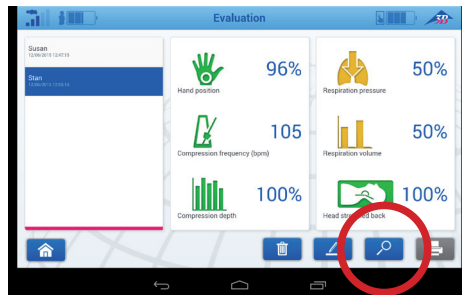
Evaluation

Susan
12/06/2015 12:47:13

Stan
12/06/2015 11:55:15

96%
Hand position

50%
Respiration pressure

105
Compression frequency (bpm)

50%
Respiration volume

100%
Compression depth

100%
Head str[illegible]ed back